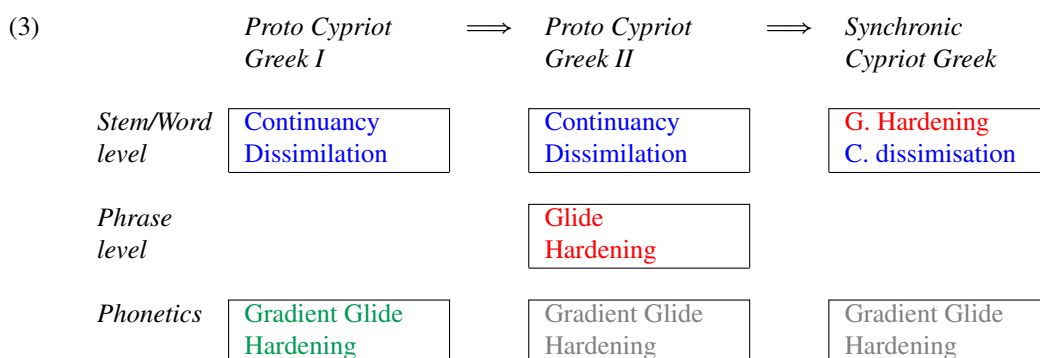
(3)

|  | Proto Cypriot Greek I | $\Longrightarrow$ | Proto Cypriot Greek II | $\Longrightarrow$ | Synchronic Cypriot Greek |
|---|---|---|---|---|---|
| Stem/Word level | Continuancy Dissimilation |  | Continuancy Dissimilation |  | G. Hardening C. dissimisation |
| Phrase level |  |  | Glide Hardening |  |  |
| Phonetics | Gradient Glide Hardening |  | Gradient Glide Hardening |  | Gradient Glide Hardening |